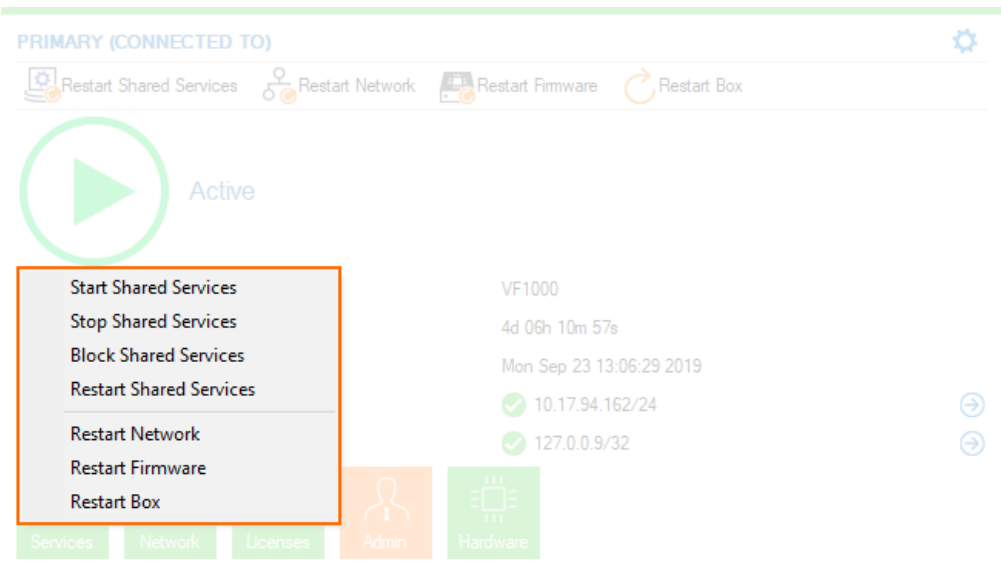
PRIMARY (CONNECTED TO)

Restart Shared Services Restart Network Restart Firmware Restart Box

Active

Start Shared Services
Stop Shared Services
Block Shared Services
Restart Shared Services

Restart Network
Restart Firmware
Restart Box

VF1000
4d 06h 10m 57s
Mon Sep 23 13:06:29 2019
10.17.94.162/24
127.0.0.9/32

Services Network Licenses Admin Hardware